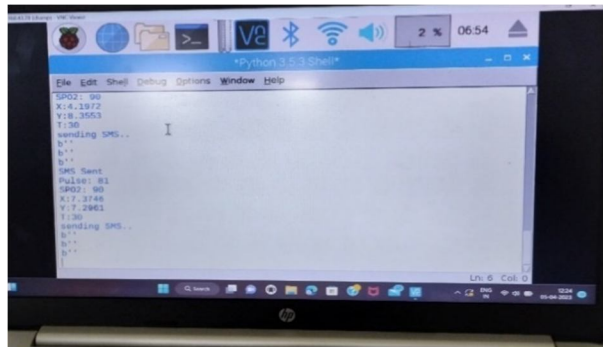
2 % 06:54

*Python 3.5.3 Shell*

File Edit Shell Debug Options Window Help

SPO2: 90
X:4.1972
Y:8.3553
T:30
sending SMS..
b''
b''
b''
SMS Sent
Pulse: 81
SPO2: 90
X:7.3746
Y:7.2061
T:30
sending SMS..
b''
b''
b''

Ln: 6 Col: 0